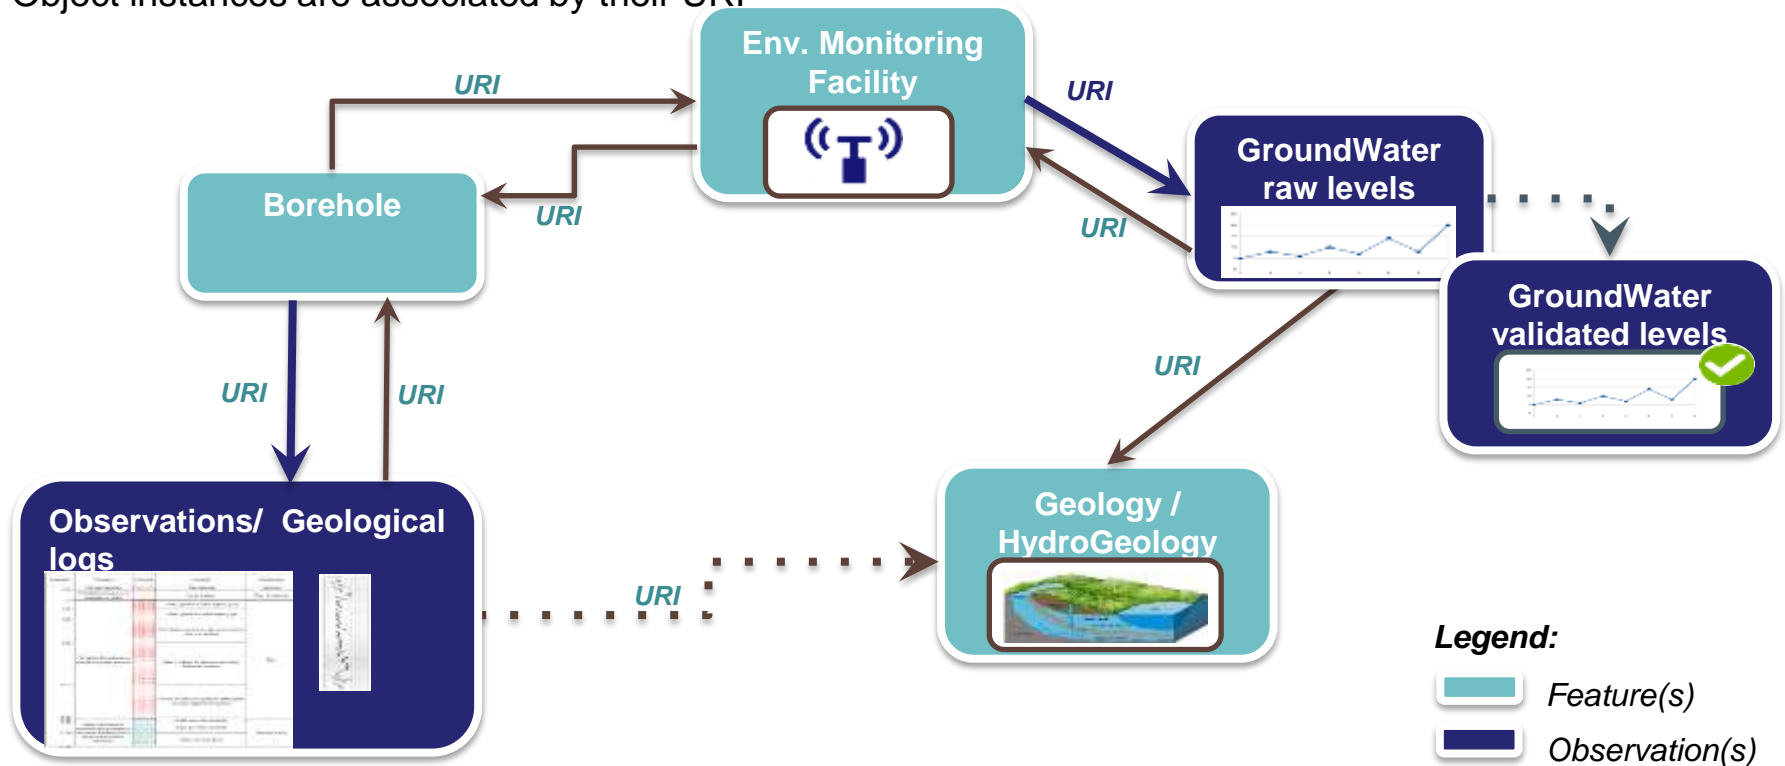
Object instances are associated by their URI

Env. Monitoring Facility

URI

URI

Borehole

URI

URI

GroundWater raw levels

GroundWater validated levels

URI

URI

URI

Observations/ Geological logs

URI

Geology / HydroGeology

Legend:

Feature(s)

Observation(s)